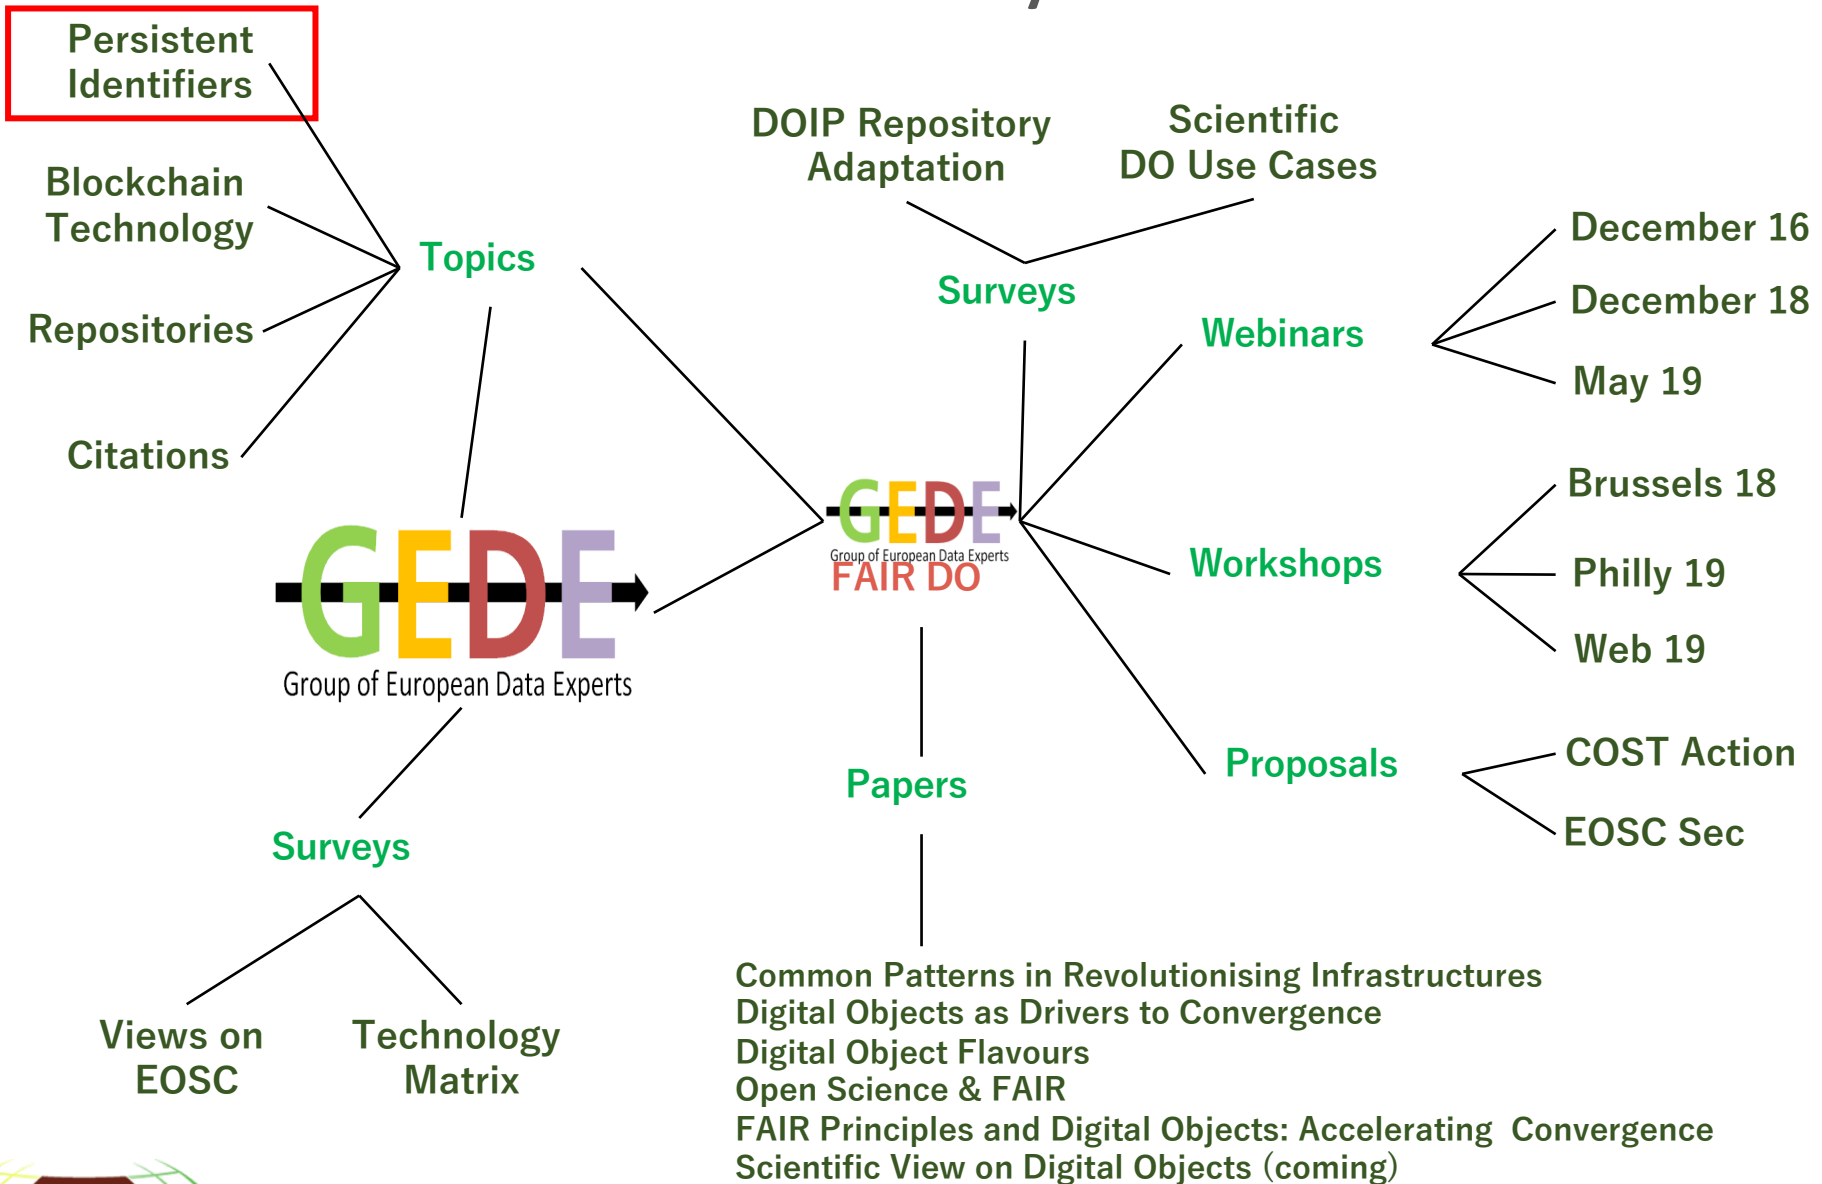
Persistent Identifiers

Blockchain Technology

Repositories

Citations

Topics

DOIP Repository Adaptation

Scientific DO Use Cases

Surveys

Webinars

December 16

December 18

May 19

GEDE

Group of European Data Experts

GEDE

Group of European Data Experts

FAIR DO

Brussels 18

Workshops

Philly 19

Web 19

Proposals

COST Action

EOSC Sec

Papers

Surveys

Views on EOSC

Technology Matrix

Common Patterns in Revolutionising Infrastructures
Digital Objects as Drivers to Convergence
Digital Object Flavours
Open Science & FAIR
FAIR Principles and Digital Objects: Accelerating Convergence
Scientific View on Digital Objects (coming)